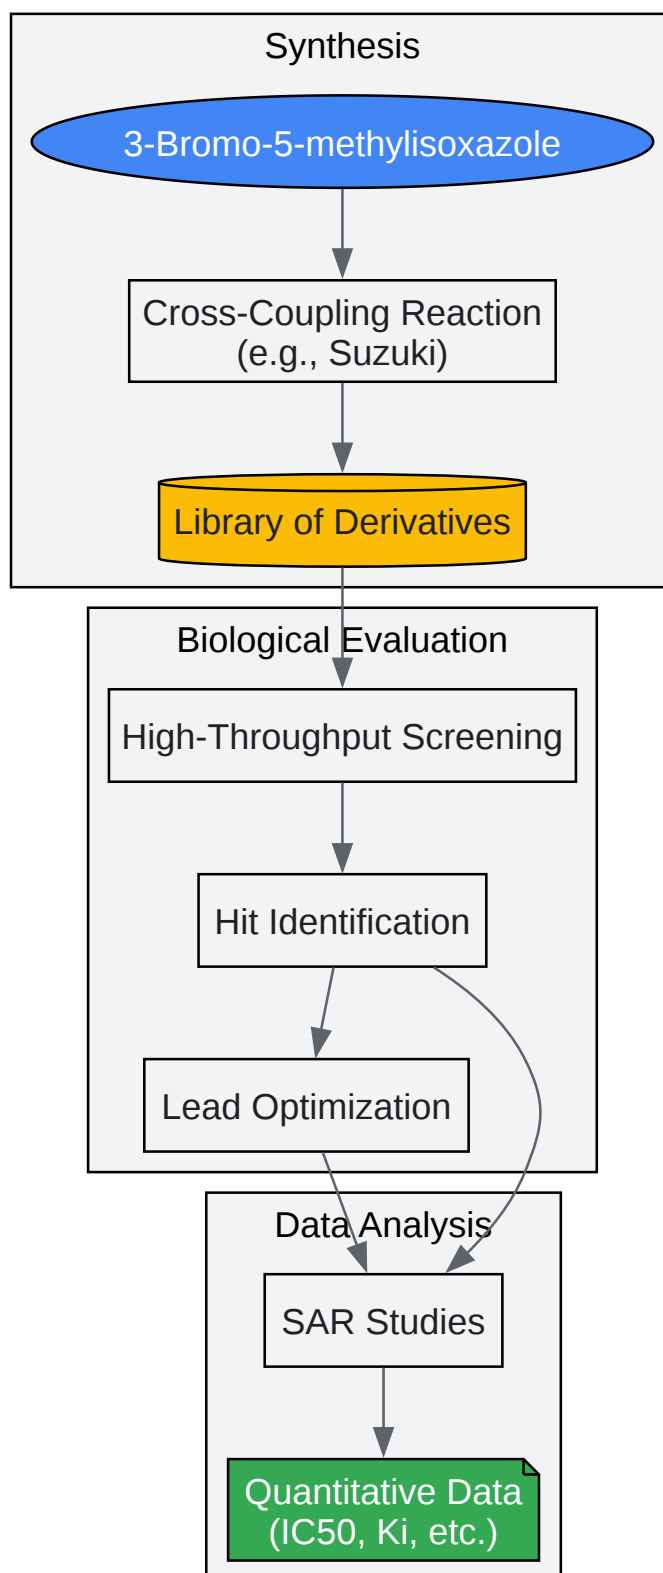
Synthesis

3-Bromo-5-methylisoxazole

Cross-Coupling Reaction
(e.g., Suzuki)

Library of Derivatives

Biological Evaluation

High-Throughput Screening

Hit Identification

Lead Optimization

Data Analysis

SAR Studies

Quantitative Data
(IC50, Ki, etc.)